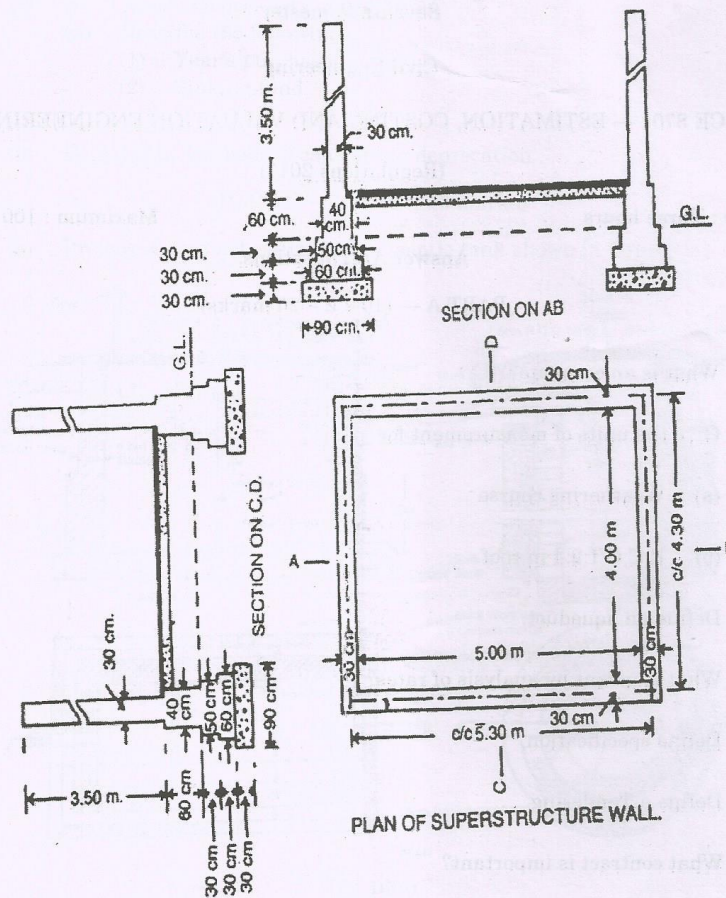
3.50 m.
30 cm.
60 cm.
40 cm.
50 cm
60 cm
30 cm.
30 cm.
30 cm.
90 cm.
G.L.
SECTION ON AB
D
G.L.
SECTION ON C.D.
30 cm
4.00 m
c/c 4.30 m
A
30 cm
5.00 m
30 cm
30 cm
c/c 5.30 m
C
30 cm.
40 cm
50 cm
60 cm
90 cm
60 cm
3.50 m.
30 cm
30 cm
30 cm
PLAN OF SUPERSTRUCTURE WALL.